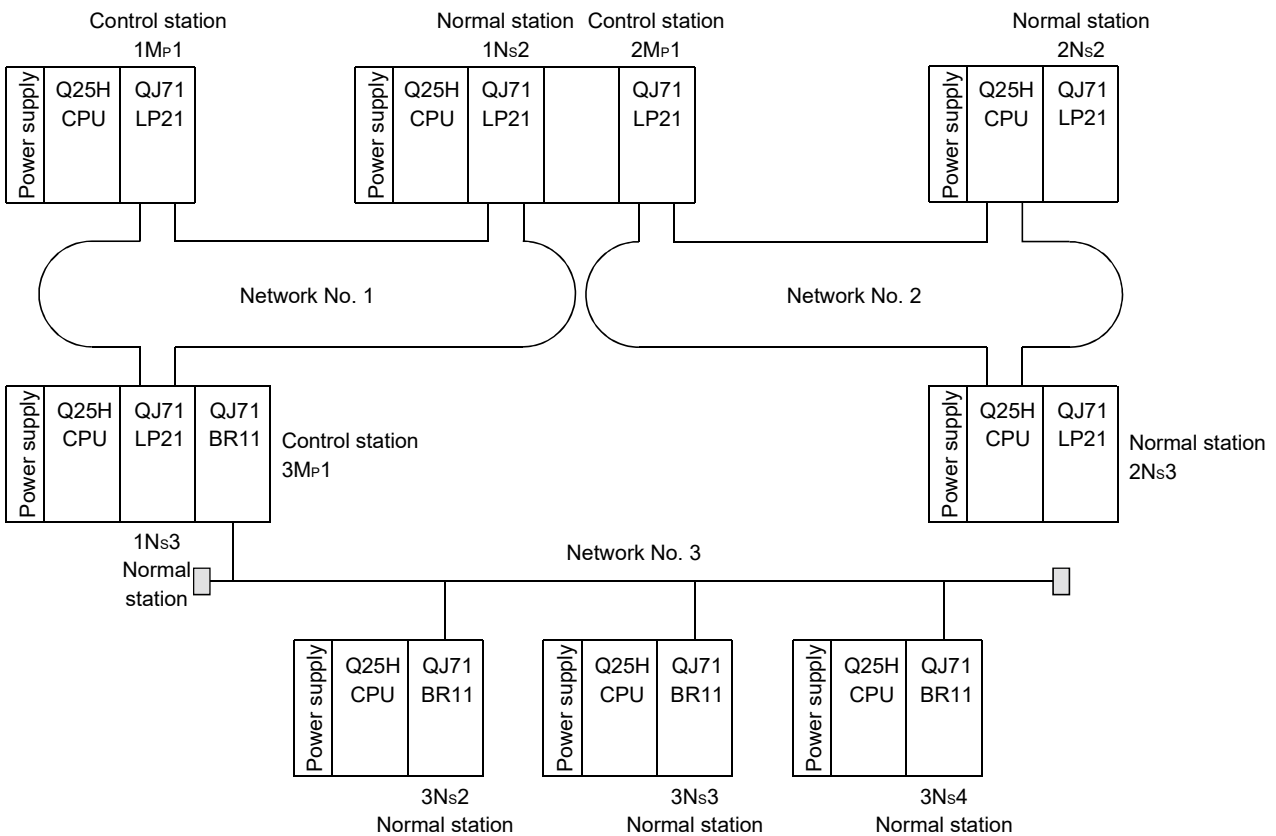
Control station
1MP1

Power supply | Q25H CPU | QJ71 LP21

Normal station
1NS2

Control station
2MP1

Power supply | Q25H CPU | QJ71 LP21 | | QJ71 LP21

Normal station
2NS2

Power supply | Q25H CPU | QJ71 LP21

Network No. 1

Network No. 2

Power supply | Q25H CPU | QJ71 LP21 | QJ71 BR11

Control station
3MP1

1NS3
Normal station

Power supply | Q25H CPU | QJ71 LP21

Normal station
2NS3

Network No. 3

Power supply | Q25H CPU | QJ71 BR11

3NS2
Normal station

Power supply | Q25H CPU | QJ71 BR11

3NS3
Normal station

Power supply | Q25H CPU | QJ71 BR11

3NS4
Normal station